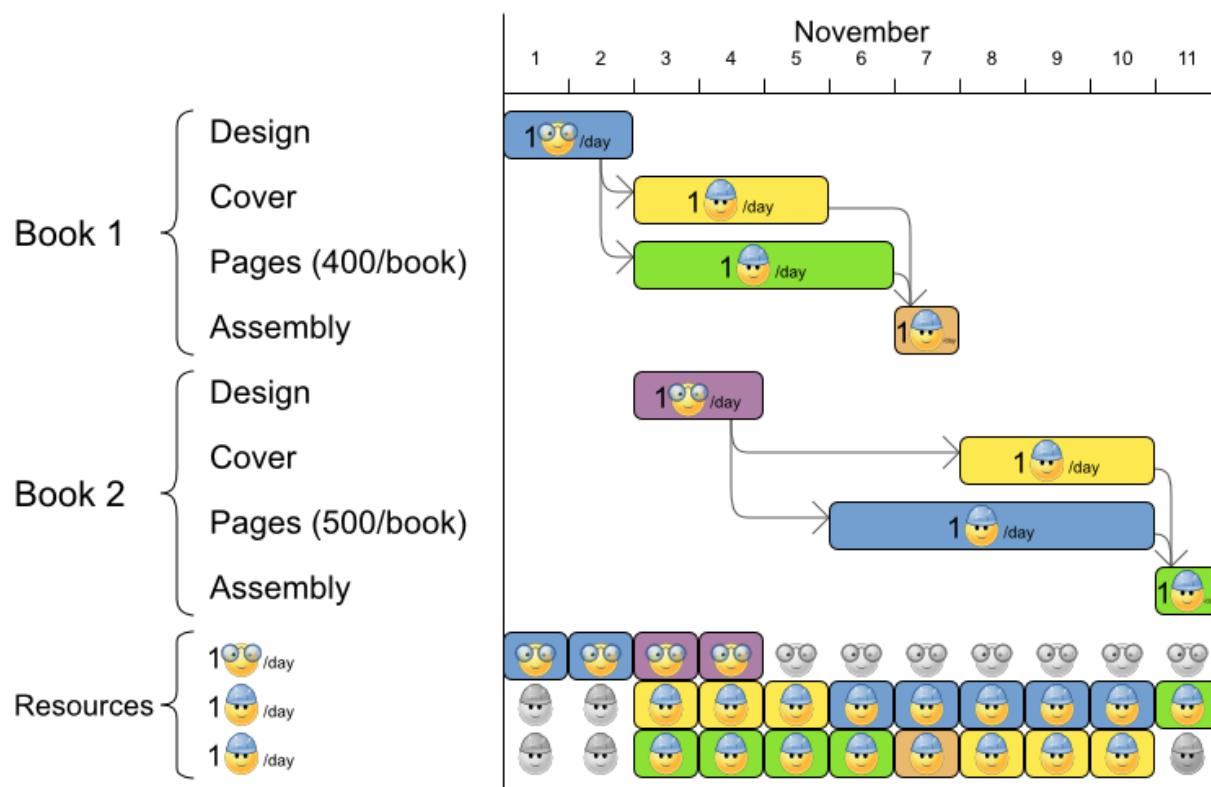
November
1 2 3 4 5 6 7 8 9 10 11

Book 1
Design
Cover
Pages (400/book)
Assembly

Book 2
Design
Cover
Pages (500/book)
Assembly

Resources
1 /day
1 /day
1 /day

1 /day
1 /day
1 /day
1
1 /day
1 /day
1 /day
1